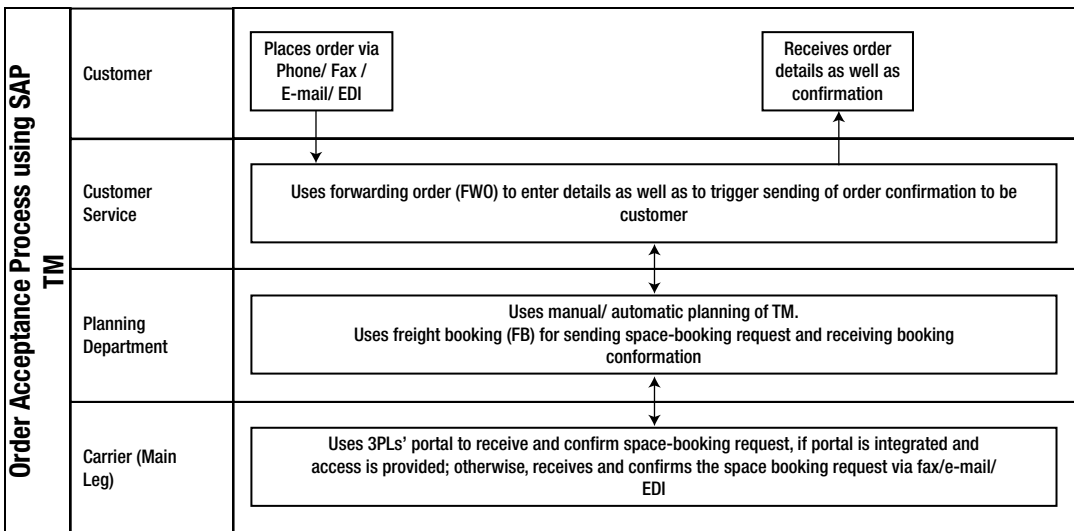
Order Acceptance Process using SAP TM

Customer

Places order via Phone/ Fax / E-mail/ EDI

Receives order details as well as confirmation

Customer Service

Uses forwarding order (FWO) to enter details as well as to trigger sending of order confirmation to be customer

Planning Department

Uses manual/ automatic planning of TM.
Uses freight booking (FB) for sending space-booking request and receiving booking conformation

Carrier (Main Leg)

Uses 3PLs' portal to receive and confirm space-booking request, if portal is integrated and access is provided; otherwise, receives and confirms the space booking request via fax/e-mail/ EDI